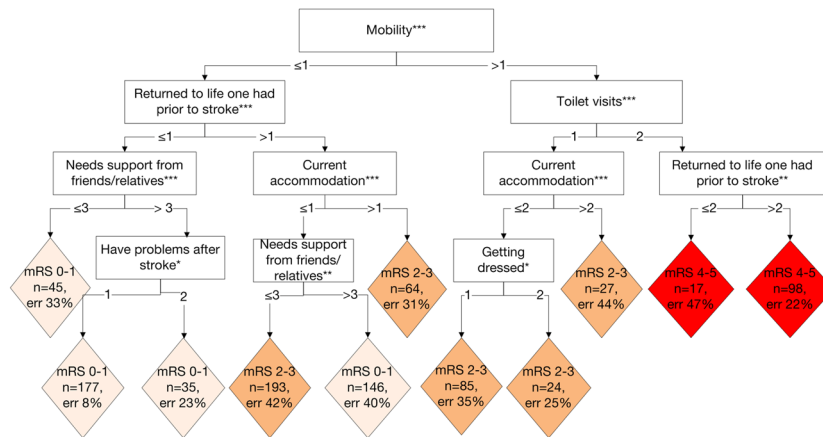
Mobility***

≤1

>1

Returned to life one had prior to stroke***

≤1

>1

Needs support from friends/relatives***

≤3

> 3

mRS 0-1
n=45,
err 33%

Have problems after stroke*

1

2

mRS 0-1
n=177,
err 8%

mRS 0-1
n=35,
err 23%

Current accommodation***

≤1

>1

Needs support from friends/ relatives**

≤3

>3

mRS 2-3
n=193,
err 42%

mRS 0-1
n=146,
err 40%

mRS 2-3
n=64,
err 31%

Toilet visits***

1

2

Current accommodation***

≤2

>2

Getting dressed*

1

2

mRS 2-3
n=85,
err 35%

mRS 2-3
n=24,
err 25%

mRS 2-3
n=27,
err 44%

Returned to life one had prior to stroke**

≤2

>2

mRS 4-5
n=17,
err 47%

mRS 4-5
n=98,
err 22%